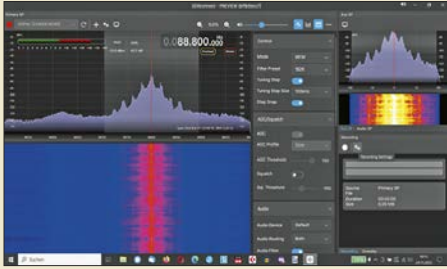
0.088.800.000

General

Mode

Filter Preset

Tuning Step

Tuning Step Size

Step Snap

AGC/Squelch

AGC

AGC Profile

AGC Threshold

Squelch

Sq. Threshold

Audio

Audio Device

Audio Routing

Audio Filter

Recording

Suchen